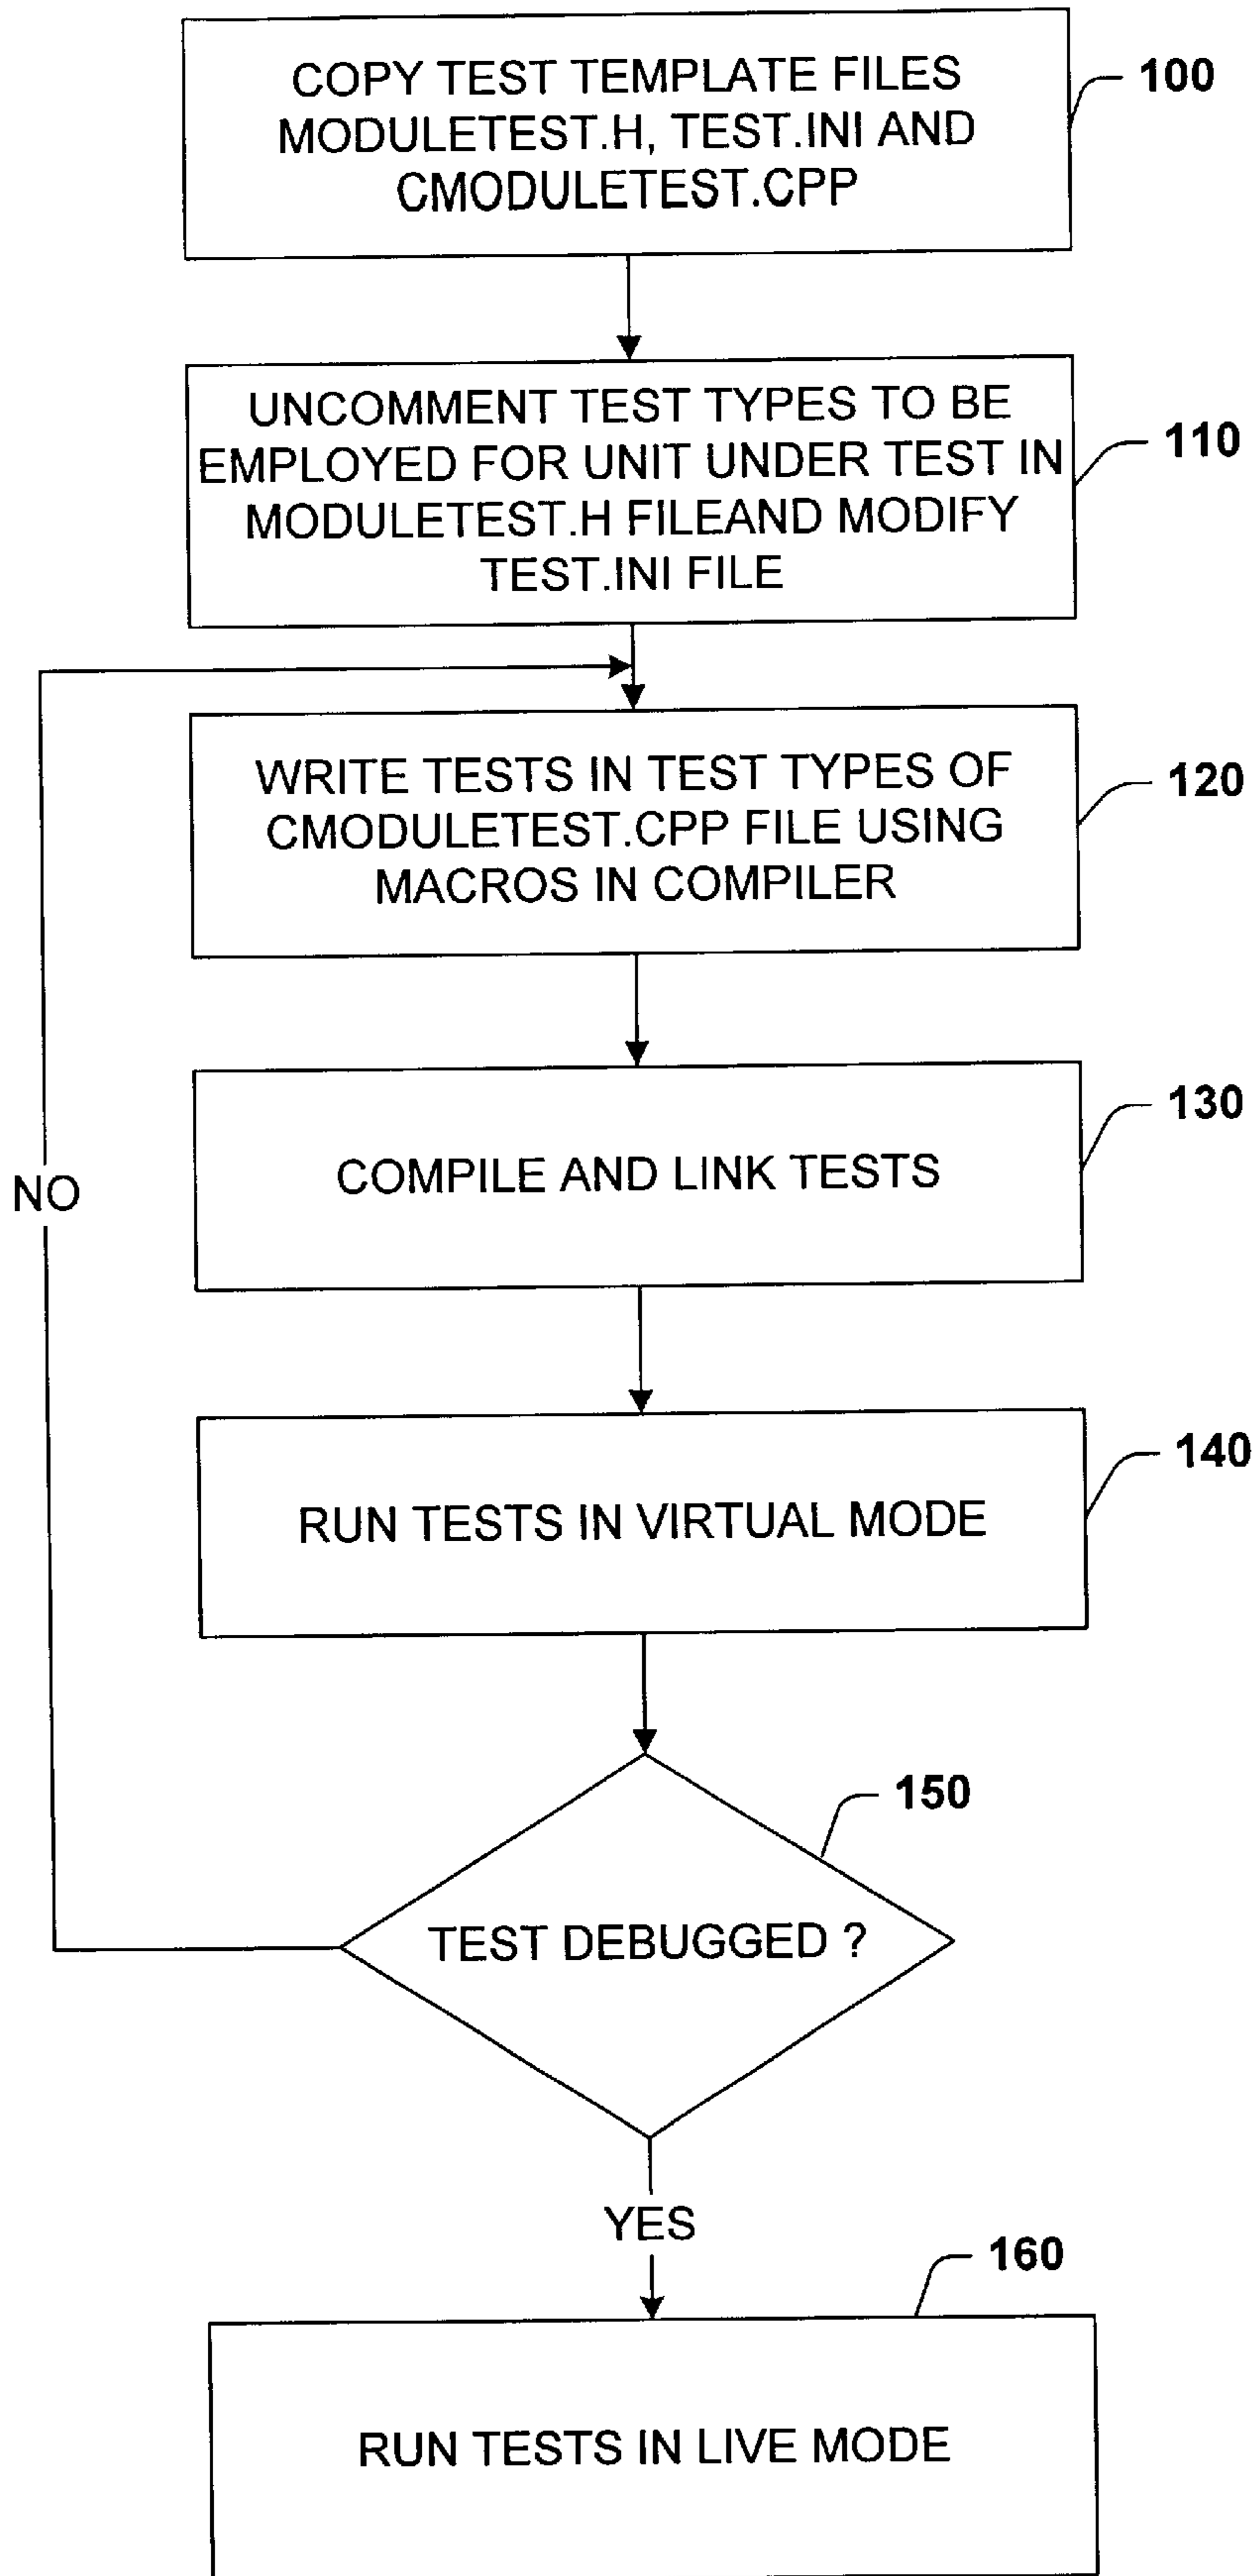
COPY TEST TEMPLATE FILES MODULETEST.H, TEST.INI AND CMODULETEST.CPP

100

UNCOMMENT TEST TYPES TO BE EMPLOYED FOR UNIT UNDER TEST IN MODULETEST.H FILEAND MODIFY TEST.INI FILE

110

WRITE TESTS IN TEST TYPES OF CMODULETEST.CPP FILE USING MACROS IN COMPILER

120

COMPILE AND LINK TESTS

130

NO

RUN TESTS IN VIRTUAL MODE

140

150

TEST DEBUGGED ?

YES

160

RUN TESTS IN LIVE MODE